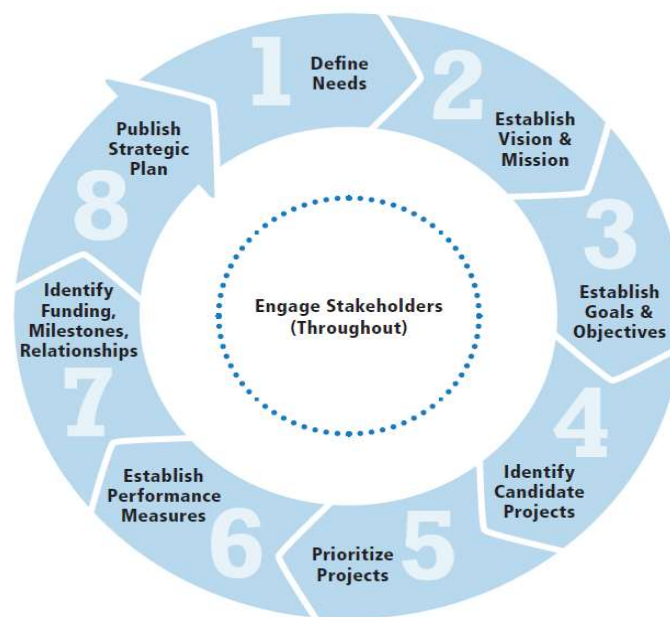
1 Define Needs

2 Establish Vision & Mission

3 Establish Goals & Objectives

4 Identify Candidate Projects

5 Prioritize Projects

6 Establish Performance Measures

7 Identify Funding, Milestones, Relationships

8 Publish Strategic Plan

Engage Stakeholders (Throughout)